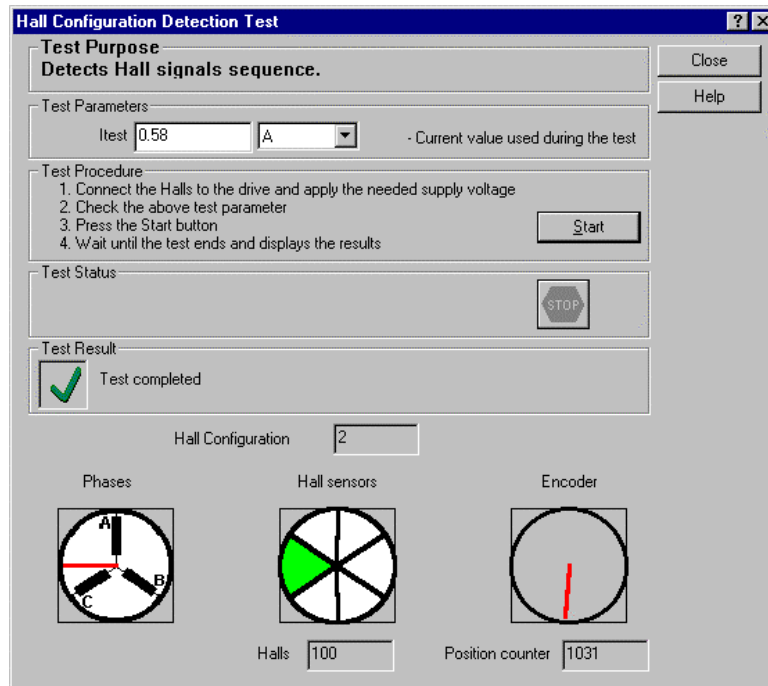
Hall Configuration Detection Test

?

Test Purpose
Detects Hall signals sequence.

Close

Help

Test Parameters
Itest 0.58 A - Current value used during the test

Test Procedure
1. Connect the Halls to the drive and apply the needed supply voltage
2. Check the above test parameter
3. Press the Start button
4. Wait until the test ends and displays the results

Start

Test Status

STOP

Test Result
Test completed

Hall Configuration 2

Phases

A
B
C

Hall sensors

Encoder

Halls 100

Position counter 1031